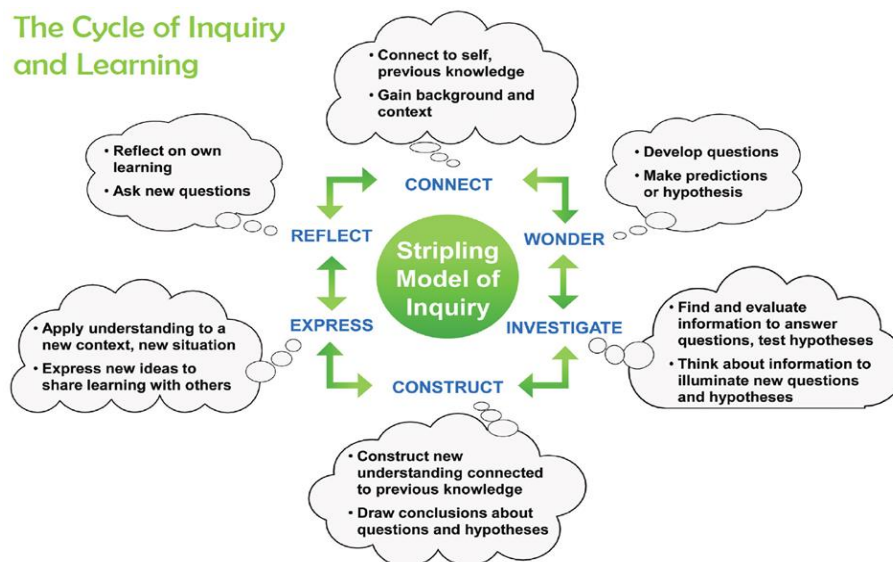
The Cycle of Inquiry and Learning

• Connect to self, previous knowledge
• Gain background and context

• Reflect on own learning
• Ask new questions

• Develop questions
• Make predictions or hypothesis

CONNECT

REFLECT

Stripling Model of Inquiry

WONDER

EXPRESS

INVESTIGATE

• Apply understanding to a new context, new situation
• Express new ideas to share learning with others

• Find and evaluate information to answer questions, test hypotheses
• Think about information to illuminate new questions and hypotheses

CONSTRUCT

• Construct new understanding connected to previous knowledge
• Draw conclusions about questions and hypotheses